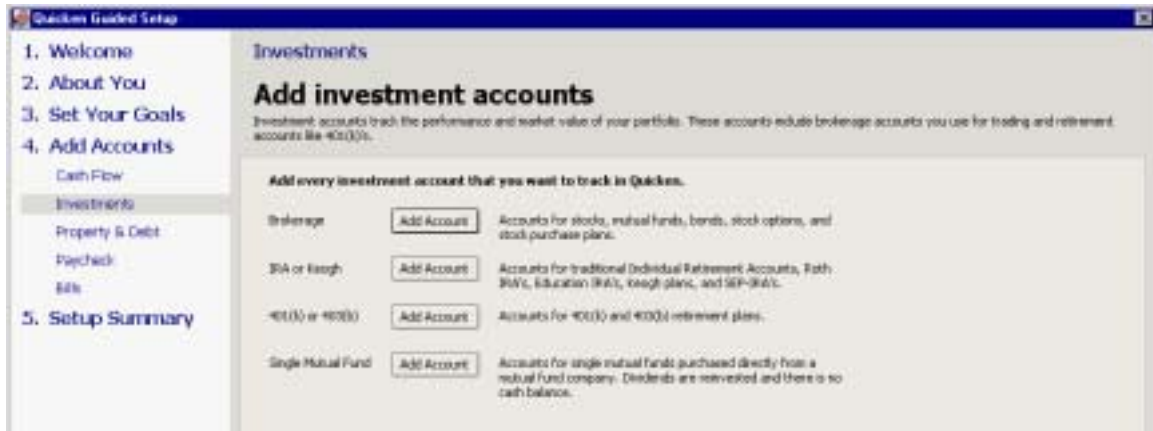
Quicken Guided Setup

1. Welcome
2. About You
3. Set Your Goals
4. Add Accounts
Cash Flow
Investments
Property & Debt
Paycheck
Bills
5. Setup Summary

Investments

Add investment accounts

Investment accounts track the performance and market value of your portfolio. These accounts include brokerage accounts you use for trading and retirement accounts like 401(k)s.

Add every investment account that you want to track in Quicken.

Brokerage
Add Account
Accounts for stocks, mutual funds, bonds, stock options, and stock purchase plans.

IRA or Keogh
Add Account
Accounts for traditional Individual Retirement Accounts, Roth IRA's, Education IRA's, Keogh plans, and SEP-IRA's.

401(k) or 403(b)
Add Account
Accounts for 401(k) and 403(b) retirement plans.

Single Mutual Fund
Add Account
Accounts for single mutual funds purchased directly from a mutual fund company. Dividends are reinvested and there is no cash balance.